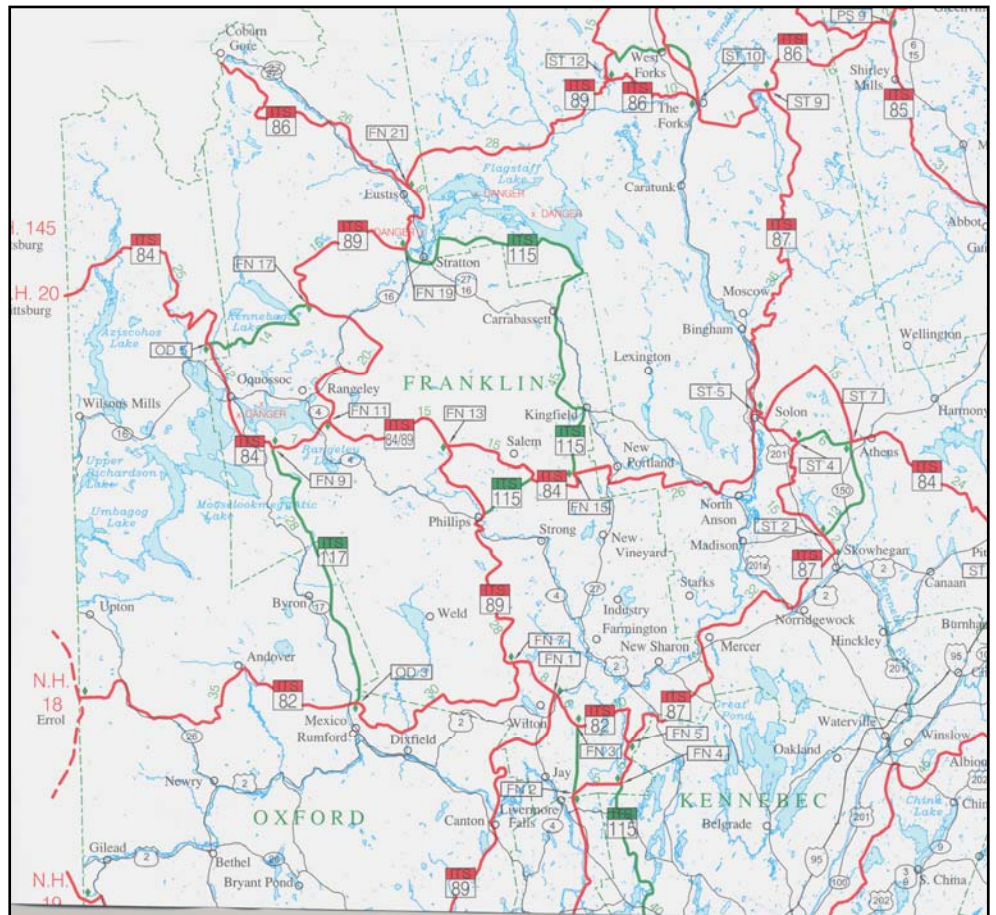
Coburn Gore
27
ITS 86
FN 21
ST 12
West Forks
ITS 89
ITS 86
The Forks
ST 10
ITS 86
ST 9
Shirley Mills
ITS 85
PS 9
6 15
Eustis
Flagstaff Lake
DANGER
x DANGER
Caratunk
ITS 87
Abbot
N.H. 145
sburg
ITS 84
ITS 89
DANGER
Stratton
ITS 115
27
16
FN 19
FN 17
N.H. 20
ittsburg
Kennebago Lake
Carrabassett
Moscow
Bingham
Wellington
Aziscohos Lake
OD 6
Oquossoc
Rangeley
FRANKLIN
Lexington
Wilsons Mills
16
DANGER
4
FN 11
ITS 84/89
FN 13
Kingfield
ST 5
Solon
ST 7
Harmony
ITS 84
Rangeley Lake
Salem
ITS 115
Upper Richardson Lake
FN 9
Mooselookmeguntic Lake
ITS 115
ITS 84
New Portland
ST 4
Athens
ITS 84
Umbagog Lake
Phillips
FN 15
North Anson
201
150
ITS 117
Strong
New Vineyard
Madison
ST 2
Skowhegan
27
201A
ITS 87
2
Canaan
Upton
Byron
17
Weld
ITS 89
4
Starks
Industry
Farmington
Norridgewock
Hinckley
FN 7
FN 1
New Sharon
Mercer
2
Andover
N.H. 18
Errol
ITS 82
OD 3
ITS 87
ITS 82
Mexico
Rumford
Dixfield
2
Wilton
FN 5
FN 3
FN 4
Great Pond
Waterville
Winslow
26
Newry
2
Jay
FN 2
Livermore Falls
Oakland
OXFORD
Canton
4
KENNEBEC
ITS 115
Belgrade
China Lake
Gilead
2
Bethel
Bryant Pond
ITS 89
95
100
201
S. China
N.H.
19